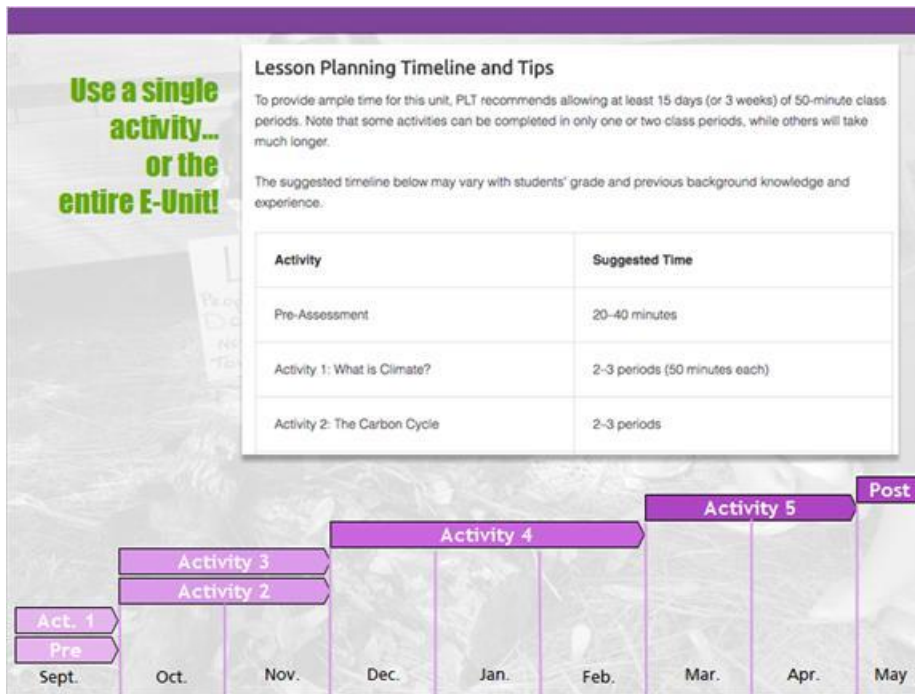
Use a single activity... or the entire E-Unit!

Lesson Planning Timeline and Tips

To provide ample time for this unit, PLT recommends allowing at least 15 days (or 3 weeks) of 50-minute class periods. Note that some activities can be completed in only one or two class periods, while others will take much longer.

The suggested timeline below may vary with students' grade and previous background knowledge and experience.

| Activity | Suggested Time |
|---|---|
| Pre-Assessment | 20-40 minutes |
| Activity 1: What is Climate? | 2-3 periods (50 minutes each) |
| Activity 2: The Carbon Cycle | 2-3 periods |

Post

Activity 5

Activity 4

Activity 3

Activity 2

Act. 1

Pre

Sept. Oct. Nov. Dec. Jan. Feb. Mar. Apr. May